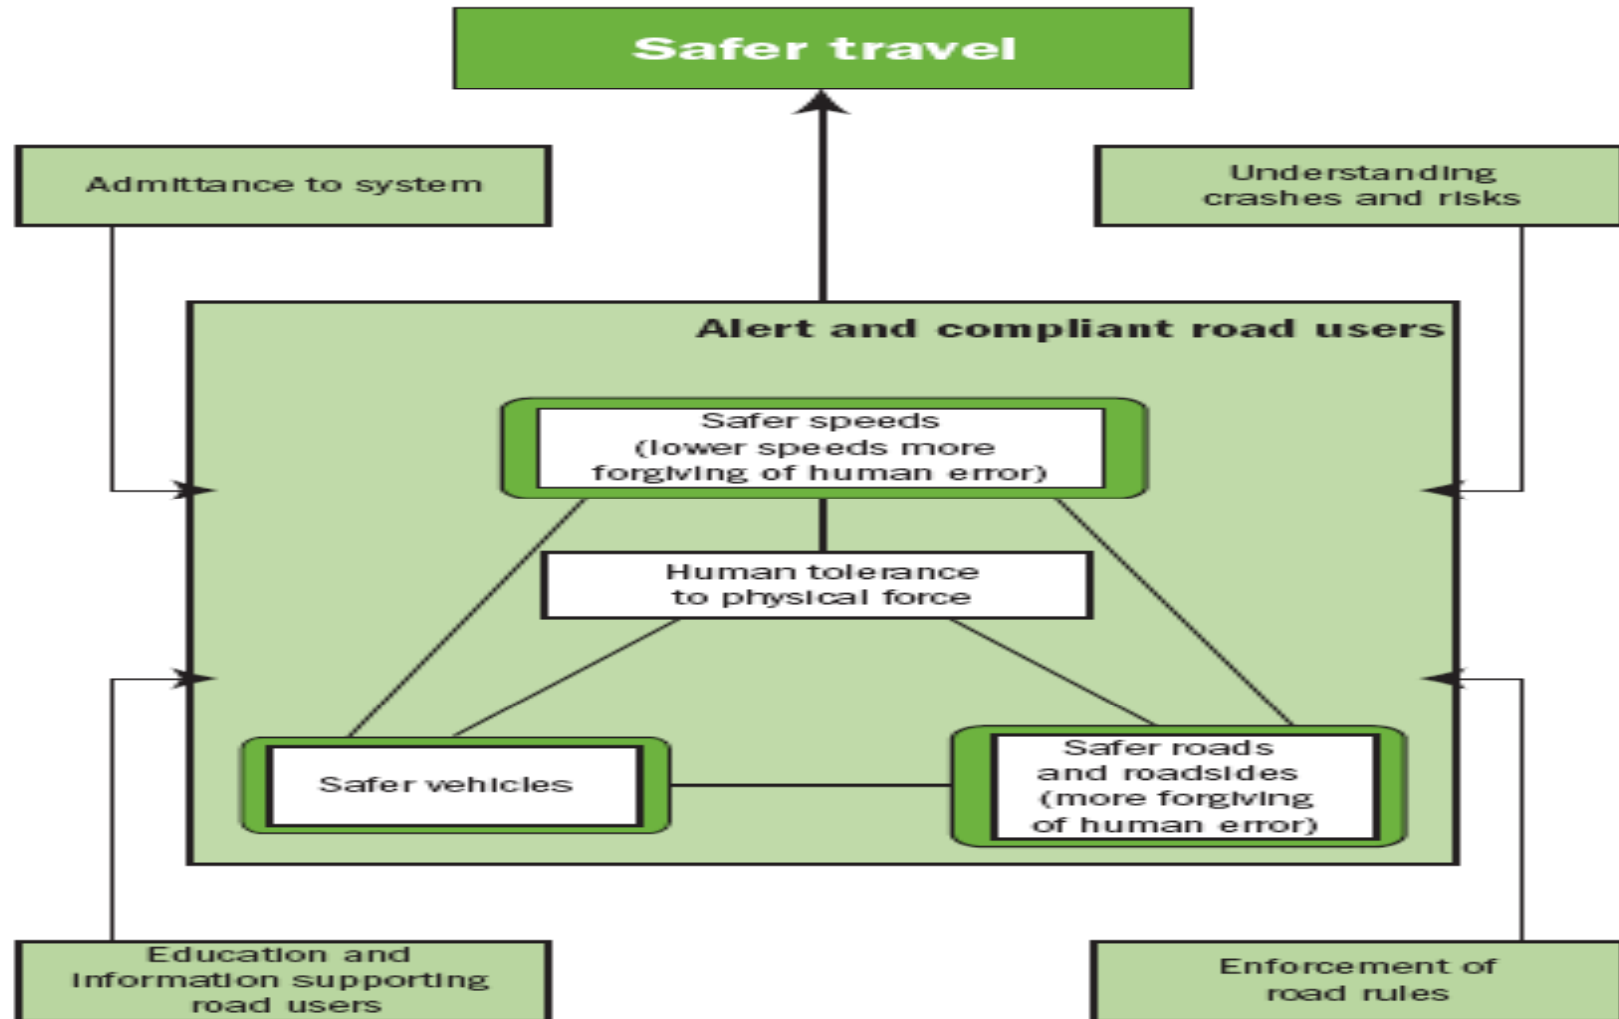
Safer travel

Admittance to system

Understanding crashes and risks

Alert and compliant road users

Safer speeds (lower speeds more forgiving of human error)

Human tolerance to physical force

Safer vehicles

Safer roads and roadsides (more forgiving of human error)

Education and information supporting road users

Enforcement of road rules